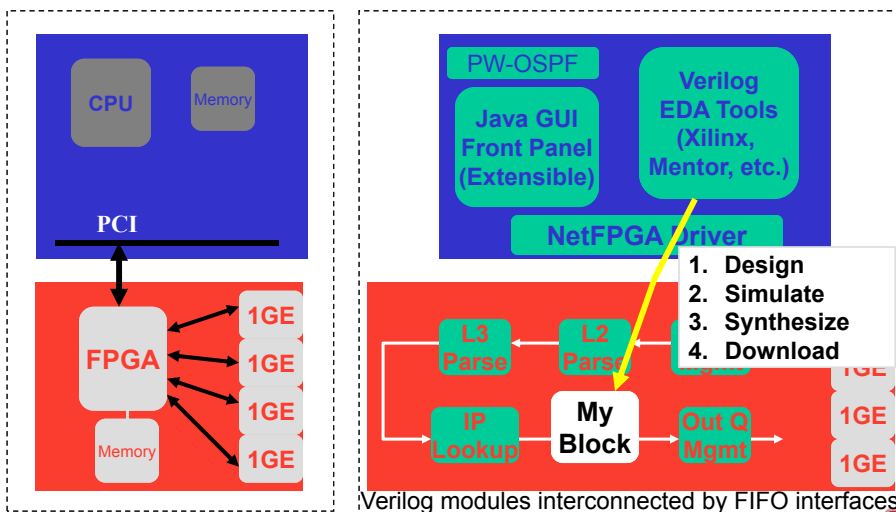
CPU

Memory

PCI

FPGA

Memory

1GE

1GE

1GE

1GE

PW-OSPF

Java GUI Front Panel (Extensible)

Verilog EDA Tools (Xilinx, Mentor, etc.)

NetFPGA Driver

1. Design
2. Simulate
3. Synthesize
4. Download

L3 Parse

L2 Parse

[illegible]

IP Lookup

My Block

Out Q Mgmt

1GE

1GE

1GE

Verilog modules interconnected by FIFO interfaces